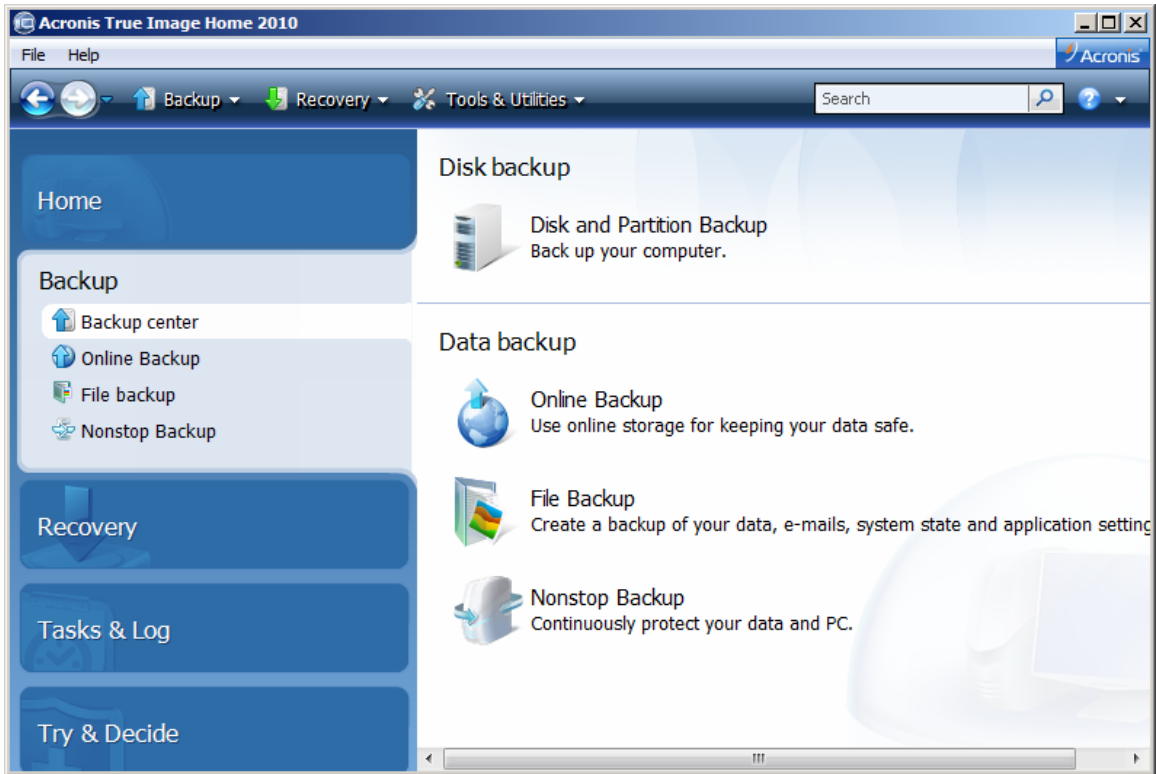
Acronis True Image Home 2010

File Help

Acronis

Backup Recovery Tools & Utilities

Search

Home

Backup

Backup center

Online Backup

File backup

Nonstop Backup

Recovery

Tasks & Log

Try & Decide

Disk backup

Disk and Partition Backup
Back up your computer.

Data backup

Online Backup
Use online storage for keeping your data safe.

File Backup
Create a backup of your data, e-mails, system state and application setting

Nonstop Backup
Continuously protect your data and PC.